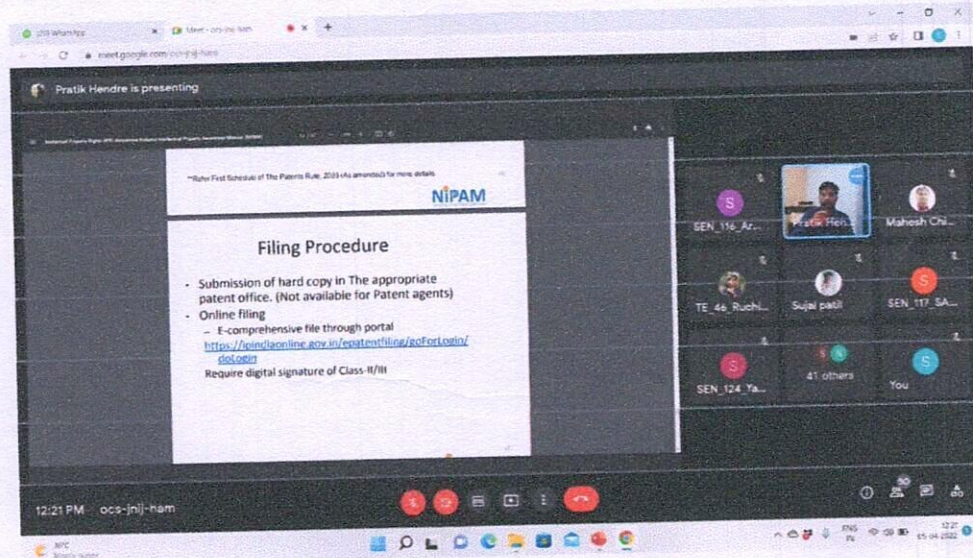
(20) WhatsApp
Meet - ocs-jnij-ham
meet.google.com/ocs-jnij-ham

Pratik Hendre is presenting

**Refer First Schedule of The Patents Rule, 2003 (As amended) for more details

NIPAM

Filing Procedure

- Submission of hard copy in The appropriate patent office. (Not available for Patent agents)
- Online filing
  – E-comprehensive file through portal https://ipindiaonline.gov.in/epatentfiling/goForLogin/doLogin
  Require digital signature of Class-II/III

SEN_116_Ar...
Pratik Hen...
Mahesh Chi...
TE_46_Ruchi...
Sujal patil
SEN_117_SA...
SEN_124_Ya...
41 others
You

12:21 PM | ocs-jnij-ham

50

ENG IN
12:21
15-04-2022